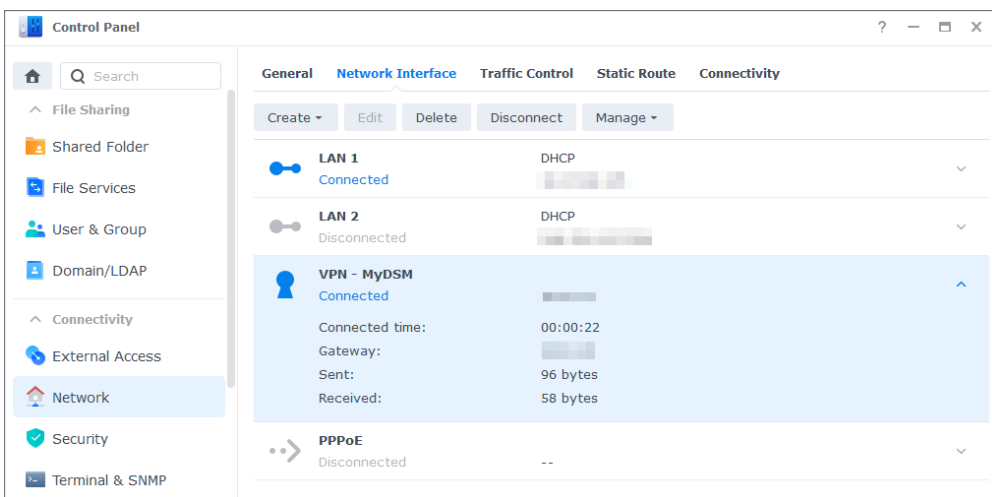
Control Panel

? — ☐ X

Search

File Sharing

Shared Folder

File Services

User & Group

Domain/LDAP

Connectivity

External Access

Network

Security

Terminal & SNMP

General | Network Interface | Traffic Control | Static Route | Connectivity

Create ▾ | Edit | Delete | Disconnect | Manage ▾

LAN 1
Connected
DHCP
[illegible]

LAN 2
Disconnected
DHCP
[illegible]

VPN - MyDSM
Connected
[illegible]

Connected time: 00:00:22
Gateway: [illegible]
Sent: 96 bytes
Received: 58 bytes

PPPoE
Disconnected
--